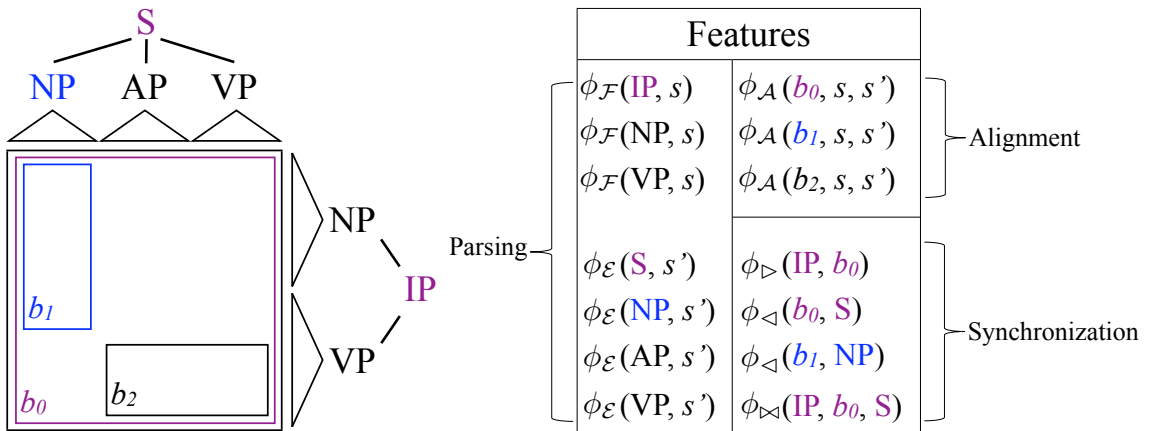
S

NP AP VP

$b_1$

$b_2$

$b_0$

NP

IP

VP

Parsing

| Features | |
|---|---|
| $\phi_{\mathcal{F}}(\text{IP}, s)$ | $\phi_{\mathcal{A}}(b_0, s, s')$ |
| $\phi_{\mathcal{F}}(\text{NP}, s)$ | $\phi_{\mathcal{A}}(b_1, s, s')$ |
| $\phi_{\mathcal{F}}(\text{VP}, s)$ | $\phi_{\mathcal{A}}(b_2, s, s')$ |
| $\phi_{\mathcal{E}}(\text{S}, s')$ | $\phi_{\triangleright}(\text{IP}, b_0)$ |
| $\phi_{\mathcal{E}}(\text{NP}, s')$ | $\phi_{\triangleleft}(b_0, \text{S})$ |
| $\phi_{\mathcal{E}}(\text{AP}, s')$ | $\phi_{\triangleleft}(b_1, \text{NP})$ |
| $\phi_{\mathcal{E}}(\text{VP}, s')$ | $\phi_{\bowtie}(\text{IP}, b_0, \text{S})$ |

Alignment

Synchronization